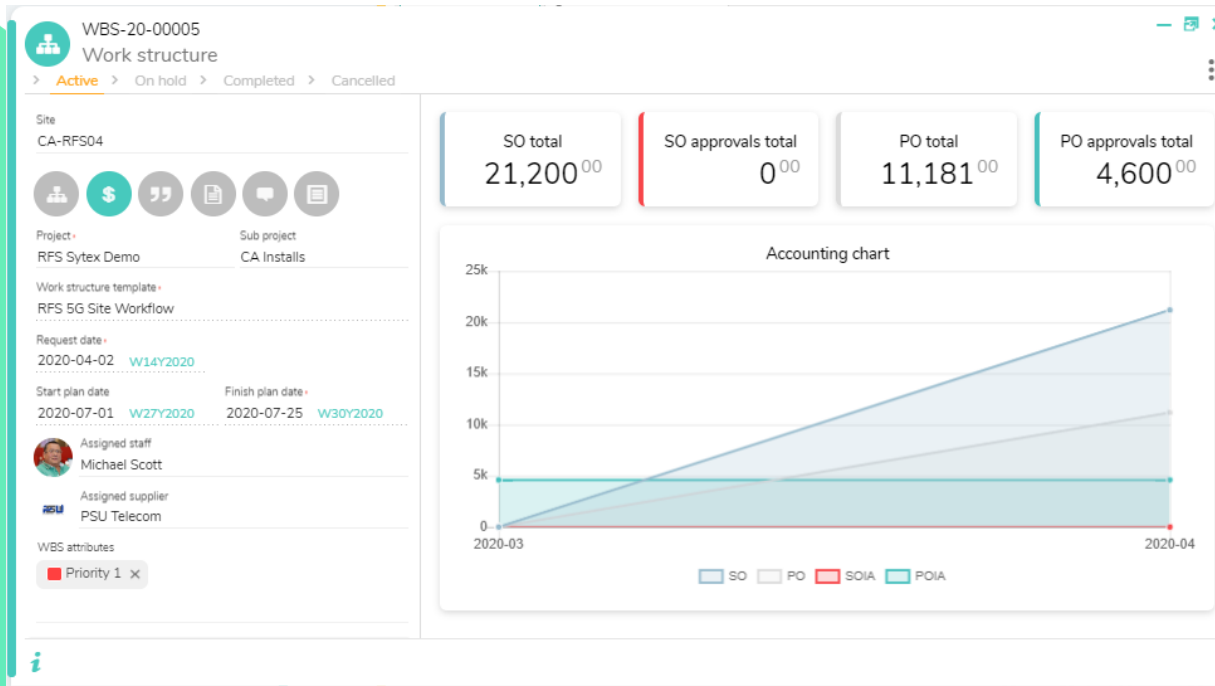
WBS-20-00005
Work structure

Active > On hold > Completed > Cancelled

Site
CA-RFS04

Project
RFS Sytex Demo

Sub project
CA Installs

Work structure template
RFS 5G Site Workflow

Request date
2020-04-02 W14Y2020

Start plan date
2020-07-01 W27Y2020

Finish plan date
2020-07-25 W30Y2020

Assigned staff
Michael Scott

Assigned supplier
PSU Telecom

WBS attributes
Priority 1 ×

SO total
21,200$^{00}$

SO approvals total
0$^{00}$

PO total
11,181$^{00}$

PO approvals total
4,600$^{00}$

Accounting chart

25k
20k
15k
10k
5k
0
2020-03
2020-04

SO PO SOIA POIA

i